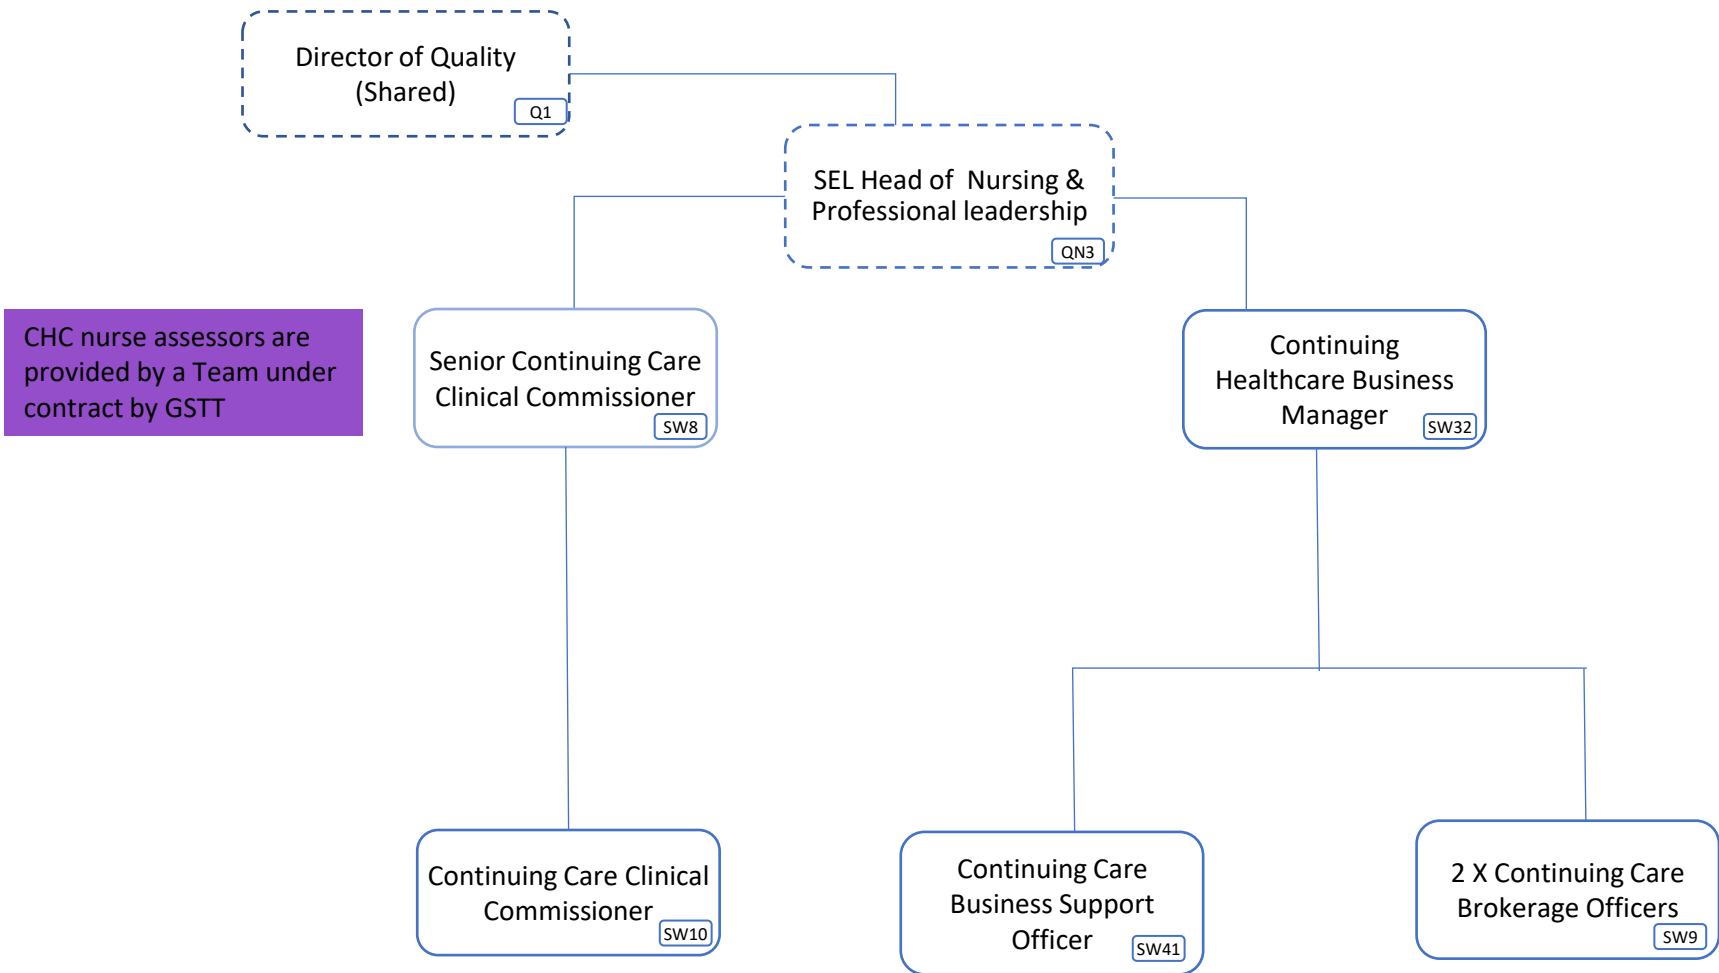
Director of Quality (Shared)
Q1

SEL Head of Nursing & Professional leadership
QN3

CHC nurse assessors are provided by a Team under contract by GSTT

Senior Continuing Care Clinical Commissioner
SW8

Continuing Healthcare Business Manager
SW32

Continuing Care Clinical Commissioner
SW10

Continuing Care Business Support Officer
SW41

2 X Continuing Care Brokerage Officers
SW9